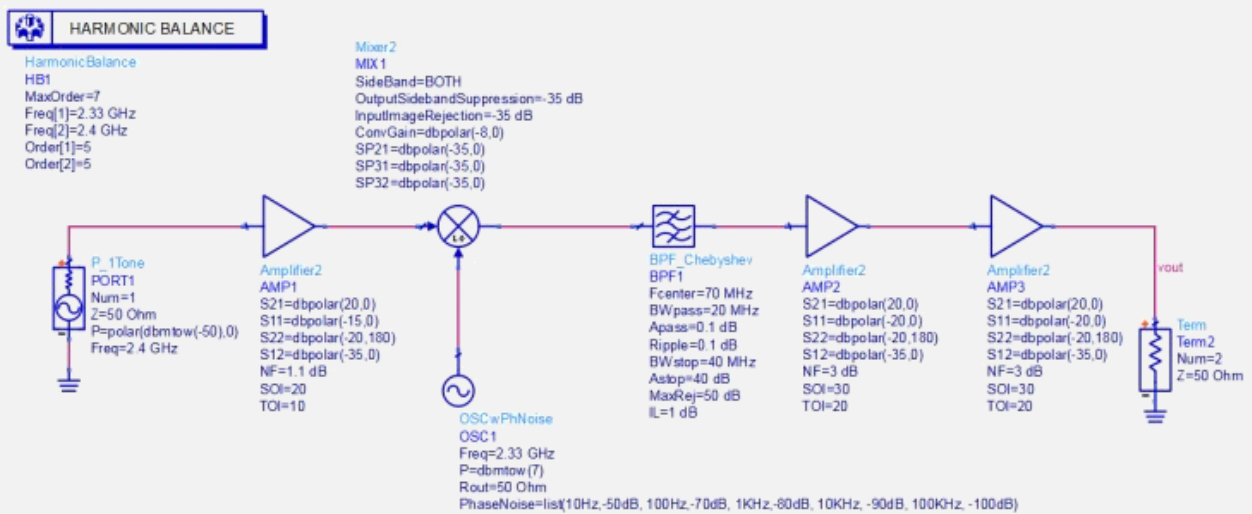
HARMONIC BALANCE

HarmonicBalance
HB1
MaxOrder=7
Freq[1]=2.33 GHz
Freq[2]=2.4 GHz
Order[1]=5
Order[2]=5

Mixer2
MIX1
SideBand=BOTH
OutputSidebandSuppression=-35 dB
InputImageRejection=-35 dB
ConvGain=dbpolar(-8,0)
SP21=dbpolar(-35,0)
SP31=dbpolar(-35,0)
SP32=dbpolar(-35,0)

P_1Tone
PORT1
Num=1
Z=50 Ohm
P=polar(dbmtow(-50),0)
Freq=2.4 GHz

Amplifier2
AMP1
S21=dbpolar(20,0)
S11=dbpolar(-15,0)
S22=dbpolar(-20,180)
S12=dbpolar(-35,0)
NF=1.1 dB
SOI=20
TOI=10

LO

OSCwPhNoise
OSC1
Freq=2.33 GHz
P=dbmtow(7)
Rout=50 Ohm
PhaseNoise=list(10Hz,-50dB, 100Hz,-70dB, 1KHz,-80dB, 10KHz, -90dB, 100KHz, -100dB)

BPF_Chebyshev
BPF1
Fcenter=70 MHz
BWpass=20 MHz
Apass=0.1 dB
Ripple=0.1 dB
BWstop=40 MHz
Astop=40 dB
MaxRej=50 dB
IL=1 dB

Amplifier2
AMP2
S21=dbpolar(20,0)
S11=dbpolar(-20,0)
S22=dbpolar(-20,180)
S12=dbpolar(-35,0)
NF=3 dB
SOI=30
TOI=20

Amplifier2
AMP3
S21=dbpolar(20,0)
S11=dbpolar(-20,0)
S22=dbpolar(-20,180)
S12=dbpolar(-35,0)
NF=3 dB
SOI=30
TOI=20

vout

Term
Term2
Num=2
Z=50 Ohm